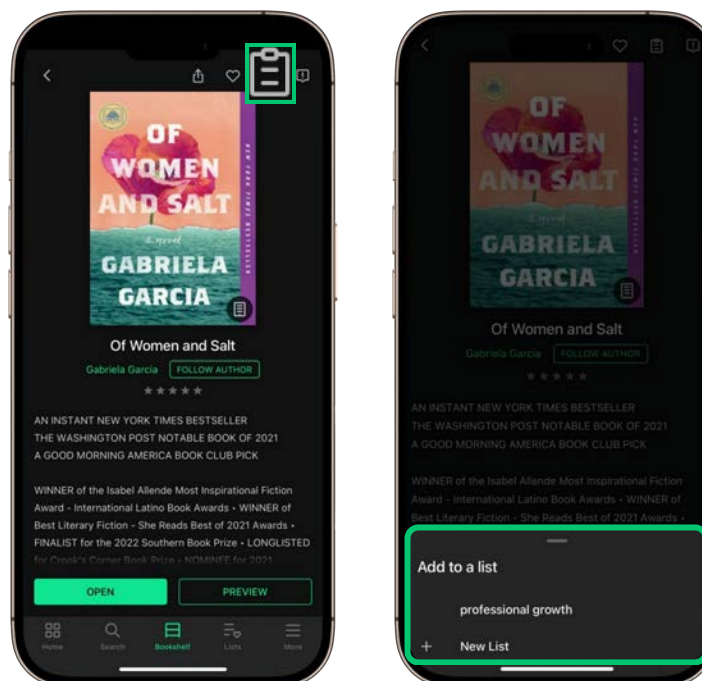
OF WOMEN AND SALT

NEW YORK TIMES BESTSELLER

a novel

GABRIELA GARCIA

Of Women and Salt

Gabriela Garcia FOLLOW AUTHOR

AN INSTANT NEW YORK TIMES BESTSELLER
THE WASHINGTON POST NOTABLE BOOK OF 2021
A GOOD MORNING AMERICA BOOK CLUB PICK

WINNER of the Isabel Allende Most Inspirational Fiction Award - International Latino Book Awards • WINNER of Best Literary Fiction - She Reads Best of 2021 Awards • FINALIST for the 2022 Southern Book Prize • LONGLISTED for Crook's Corner Book Prize • NOMINEE for 2021

OPEN PREVIEW

Home Search Bookshelf Lists More

OF WOMEN AND SALT

a novel

GABRIELA GARCIA

Of Women and Salt

Gabriela Garcia FOLLOW AUTHOR

AN INSTANT NEW YORK TIMES BESTSELLER
THE WASHINGTON POST NOTABLE BOOK OF 2021
A GOOD MORNING AMERICA BOOK CLUB PICK

WINNER of the Isabel Allende Most Inspirational Fiction Award - International Latino Book Awards • WINNER of Best Literary Fiction - She Reads Best of 2021 Awards •

Add to a list

professional growth

+ New List